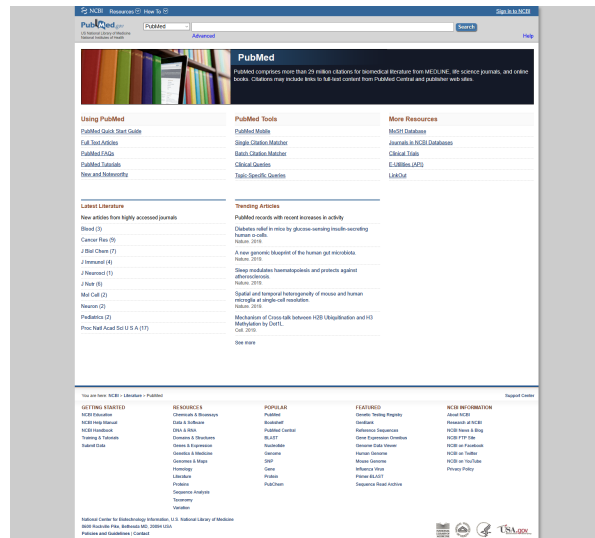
NCBI Resources How To

Sign in to NCBI

PubMed.gov
US National Library of Medicine National Institutes of Health

PubMed

Search

Advanced

Help

PubMed

PubMed comprises more than 29 million citations for biomedical literature from MEDLINE, life science journals, and online books. Citations may include links to full-text content from PubMed Central and publisher web sites.

Using PubMed

PubMed Quick Start Guide

Full Text Articles

PubMed FAQs

PubMed Tutorials

New and Noteworthy

PubMed Tools

PubMed Mobile

Single Citation Matcher

Batch Citation Matcher

Clinical Queries

Topic-Specific Queries

More Resources

MeSH Database

Journals in NCBI Databases

Clinical Trials

E-Utilities (API)

LinkOut

Latest Literature

New articles from highly accessed journals

Blood (3)

Cancer Res (9)

J Biol Chem (7)

J Immunol (4)

J Neurosci (1)

J Nutr (6)

Mol Cell (2)

Neuron (2)

Pediatrics (2)

Proc Natl Acad Sci U S A (17)

Trending Articles

PubMed records with recent increases in activity

Diabetes reilled in mice by glucose-sensing insulin-secreting human α-cells.
Nature. 2019.

A new genomic blueprint of the human gut microbiota.
Nature. 2019.

Sleep modulates haematopoiesis and protects against atherosclerosis.
Nature. 2019.

Spatial and temporal heterogeneity of mouse and human microglia at single-cell resolution.
Nature. 2019.

Mechanism of Cross-talk between H2B Ubiquitination and H3 Methylation by Dot1L.
Cell. 2019.

See more

You are here: NCBI > Literature > PubMed

Support Center

GETTING STARTED
NCBI Education
NCBI Help Manual
NCBI Handbook
Training & Tutorials
Submit Data

RESOURCES
Chemicals & Bioassays
Data & Software
DNA & RNA
Domains & Structures
Genes & Expression
Genetics & Medicine
Genomes & Maps
Homology
Literature
Proteins
Sequence Analysis
Taxonomy
Variation

POPULAR
PubMed
Bookshelf
PubMed Central
BLAST
Nucleotide
Genome
SNP
Gene
Protein
PubChem

FEATURED
Genetic Testing Registry
GenBank
Reference Sequences
Gene Expression Omnibus
Genome Data Viewer
Human Genome
Mouse Genome
Influenza Virus
Primer-BLAST
Sequence Read Archive

NCBI INFORMATION
About NCBI
Research at NCBI
NCBI News & Blog
NCBI FTP Site
NCBI on Facebook
NCBI on Twitter
NCBI on YouTube
Privacy Policy

National Center for Biotechnology Information, U.S. National Library of Medicine
8600 Rockville Pike, Bethesda MD, 20894 USA
Policies and Guidelines | Contact

USA.gov